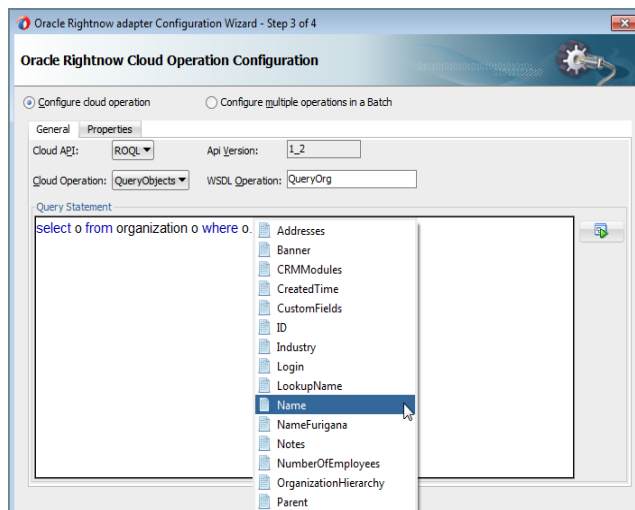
Oracle Rightnow adapter Configuration Wizard - Step 3 of 4

Oracle Rightnow Cloud Operation Configuration

Configure cloud operation

Configure multiple operations in a Batch

General

Properties

Cloud API:

ROQL

Api Version:

1_2

Cloud Operation:

QueryObjects

WSDL Operation:

QueryOrg

Query Statement

select o from organization o where o.

Addresses
Banner
CRMModules
CreatedTime
CustomFields
ID
Industry
Login
LookupName
Name
NameFurigana
Notes
NumberOfEmployees
OrganizationHierarchy
Parent